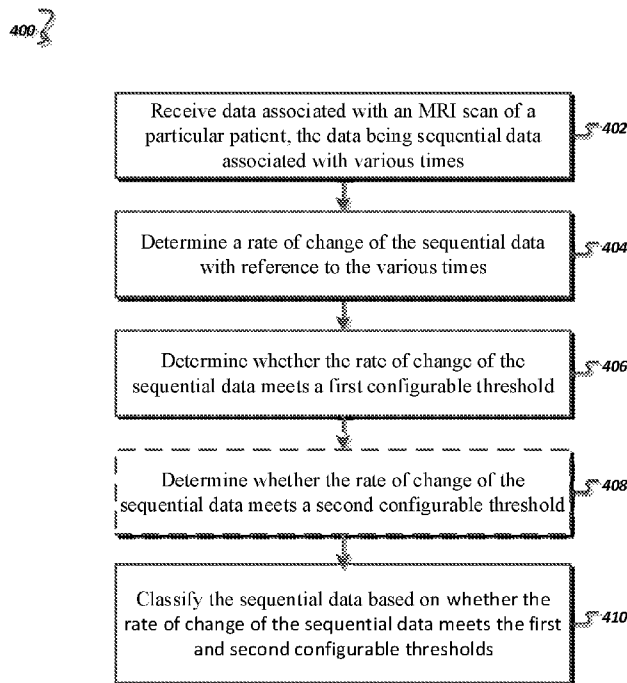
400

Receive data associated with an MRI scan of a particular patient, the data being sequential data associated with various times

402

Determine a rate of change of the sequential data with reference to the various times

404

Determine whether the rate of change of the sequential data meets a first configurable threshold

406

Determine whether the rate of change of the sequential data meets a second configurable threshold

408

Classify the sequential data based on whether the rate of change of the sequential data meets the first and second configurable thresholds

410